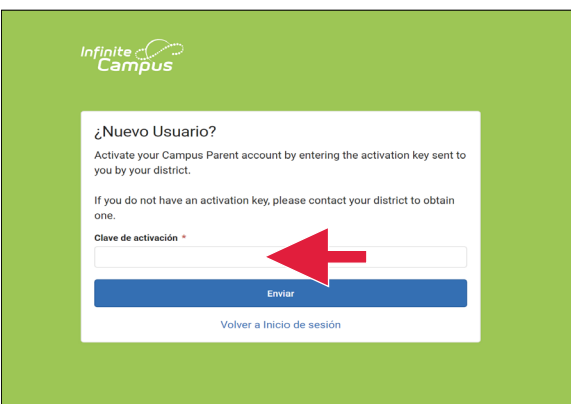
Infinite Campus

¿Nuevo Usuario?

Activate your Campus Parent account by entering the activation key sent to you by your district.

If you do not have an activation key, please contact your district to obtain one.

Clave de activación *

Enviar

Volver a Inicio de sesión